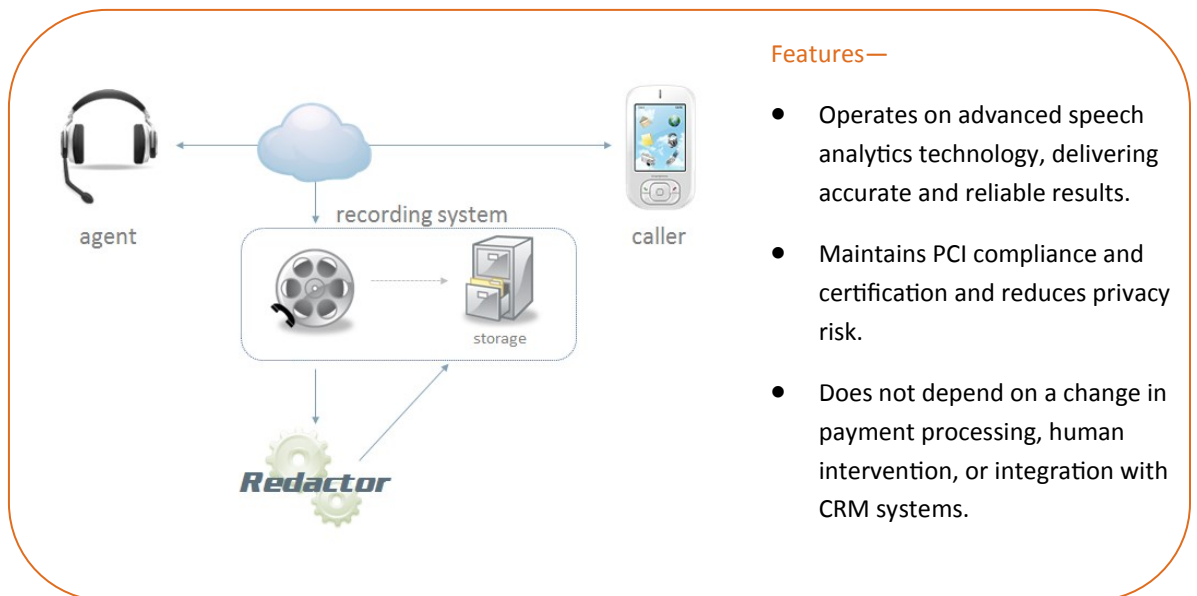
agent

recording system

storage

caller

Redactor

Features—

- Operates on advanced speech analytics technology, delivering accurate and reliable results.
- Maintains PCI compliance and certification and reduces privacy risk.
- Does not depend on a change in payment processing, human intervention, or integration with CRM systems.